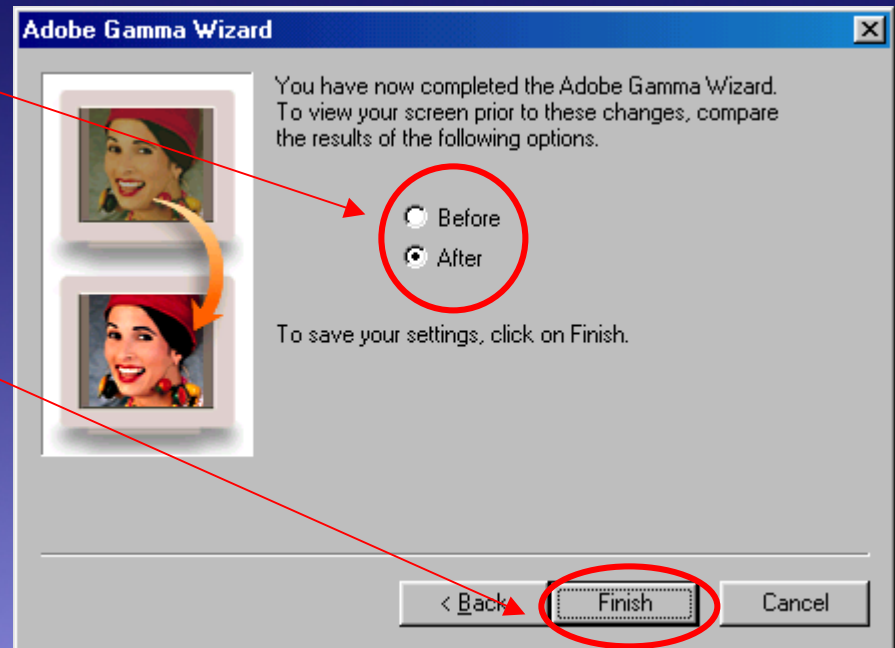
Adobe Gamma Wizard

You have now completed the Adobe Gamma Wizard. To view your screen prior to these changes, compare the results of the following options.

Before

After

To save your settings, click on Finish.

< Back

Finish

Cancel